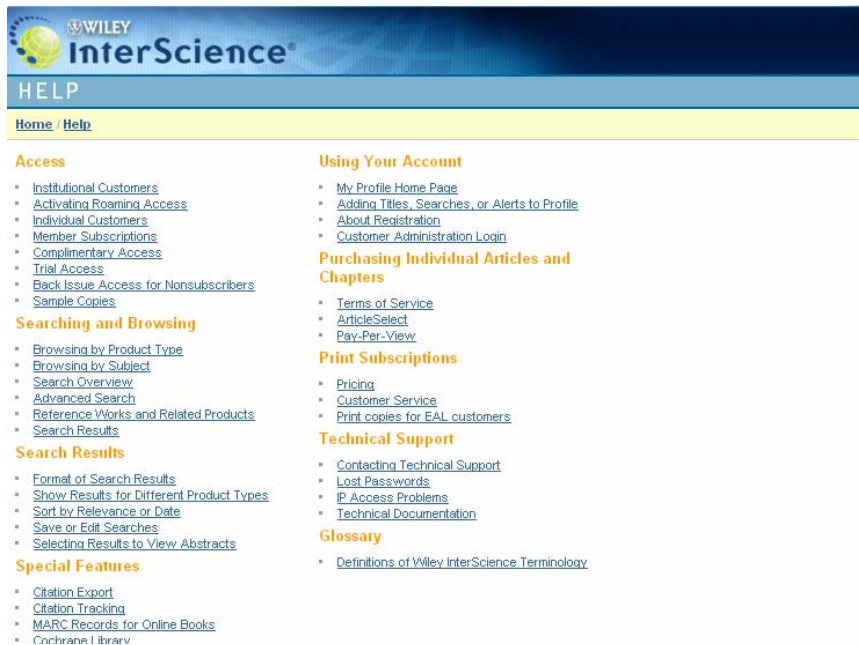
WILEY
InterScience®

HELP

Home / Help

Access

- Institutional Customers
- Activating Roaming Access
- Individual Customers
- Member Subscriptions
- Complimentary Access
- Trial Access
- Back Issue Access for Nonsubscribers
- Sample Copies

Searching and Browsing

- Browsing by Product Type
- Browsing by Subject
- Search Overview
- Advanced Search
- Reference Works and Related Products
- Search Results

Search Results

- Format of Search Results
- Show Results for Different Product Types
- Sort by Relevance or Date
- Save or Edit Searches
- Selecting Results to View Abstracts

Special Features

- Citation Export
- Citation Tracking
- MARC Records for Online Books
- Cochrane Library

Using Your Account

- My Profile Home Page
- Adding Titles, Searches, or Alerts to Profile
- About Registration
- Customer Administration Login

Purchasing Individual Articles and Chapters

- Terms of Service
- ArticleSelect
- Pay-Per-View

Print Subscriptions

- Pricing
- Customer Service
- Print copies for EAL customers

Technical Support

- Contacting Technical Support
- Lost Passwords
- IP Access Problems
- Technical Documentation

Glossary

- Definitions of Wiley InterScience Terminology